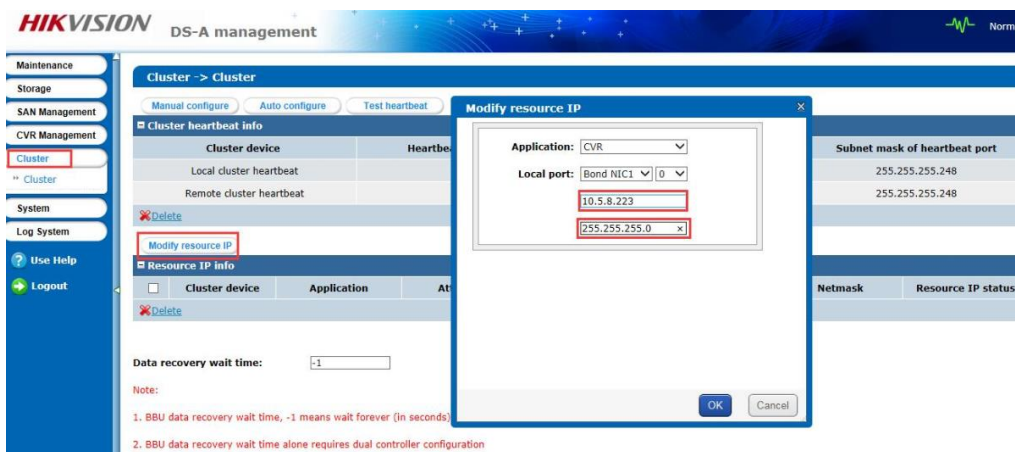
HIKVISION DS-A management

Norm

Maintenance
Storage
SAN Management
CVR Management
Cluster
» Cluster
System
Log System
Use Help
Logout

Cluster -> Cluster

Manual configure
Auto configure
Test heartbeat

Cluster heartbeat info

| Cluster device | Heartbe | Subnet mask of heartbeat port |
|---|---|---|
| Local cluster heartbeat | | 255.255.255.248 |
| Remote cluster heartbeat | | 255.255.255.248 |

Delete

Modify resource IP

Resource IP info

| | Cluster device | Application | At | Netmask | Resource IP status |
|---|---|---|---|---|---|

Delete

Data recovery wait time: -1

Note:

1. BBU data recovery wait time, -1 means wait forever (in seconds)

2. BBU data recovery wait time alone requires dual controller configuration

Modify resource IP

Application: CVR

Local port: Bond NIC1 0

10.5.8.223

255.255.255.0

OK
Cancel